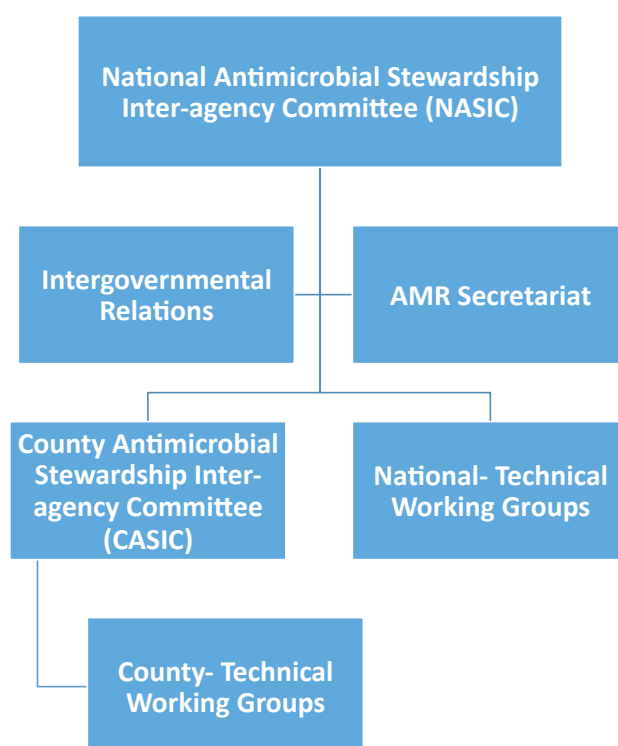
National Antimicrobial Stewardship Inter-agency Committee (NASIC)

Intergovernmental Relations

AMR Secretariat

County Antimicrobial Stewardship Inter-agency Committee (CASIC)

National- Technical Working Groups

County- Technical Working Groups